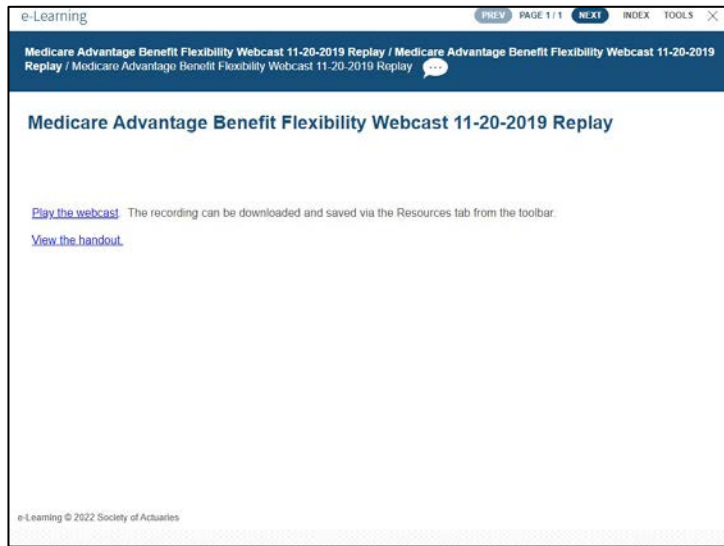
e-Learning

PREV PAGE 1/1 NEXT INDEX TOOLS X

Medicare Advantage Benefit Flexibility Webcast 11-20-2019 Replay / Medicare Advantage Benefit Flexibility Webcast 11-20-2019 Replay / Medicare Advantage Benefit Flexibility Webcast 11-20-2019 Replay

Medicare Advantage Benefit Flexibility Webcast 11-20-2019 Replay

Play the webcast. The recording can be downloaded and saved via the Resources tab from the toolbar.

View the handout.

e-Learning © 2022 Society of Actuaries